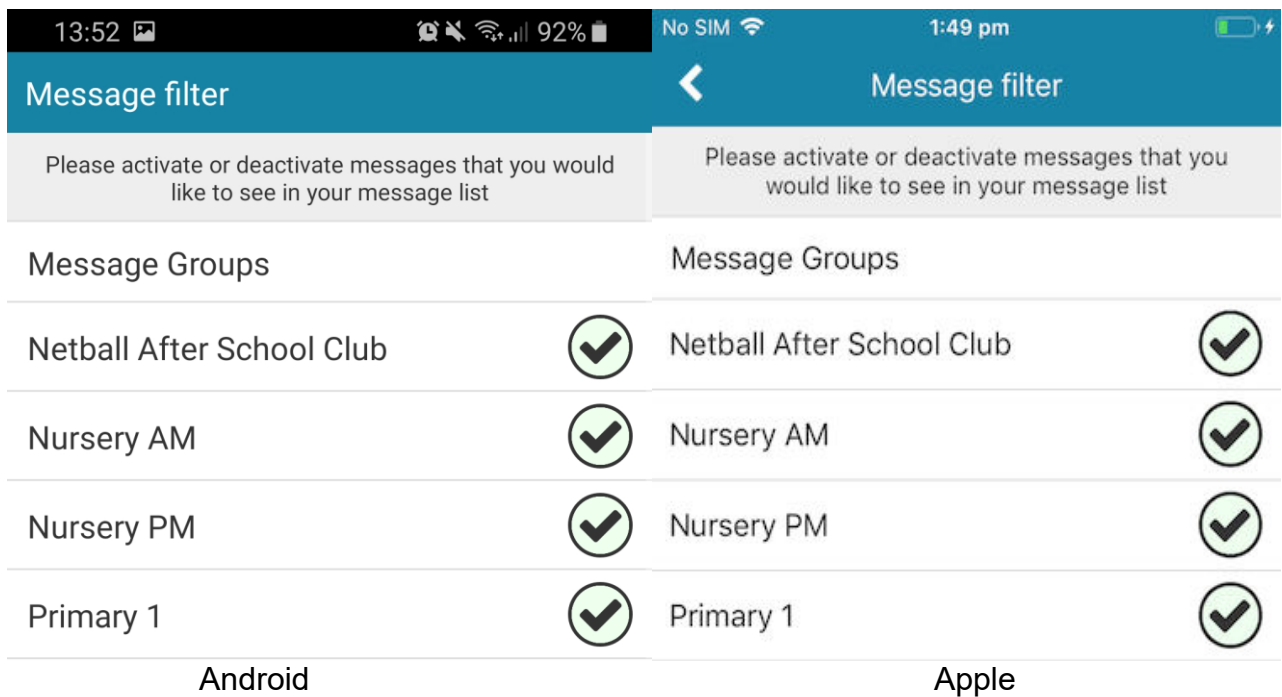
13:52 92%

Message filter

Please activate or deactivate messages that you would like to see in your message list

Message Groups

Netball After School Club

Nursery AM

Nursery PM

Primary 1

Android

No SIM 1:49 pm

Message filter

Please activate or deactivate messages that you would like to see in your message list

Message Groups

Netball After School Club

Nursery AM

Nursery PM

Primary 1

Apple